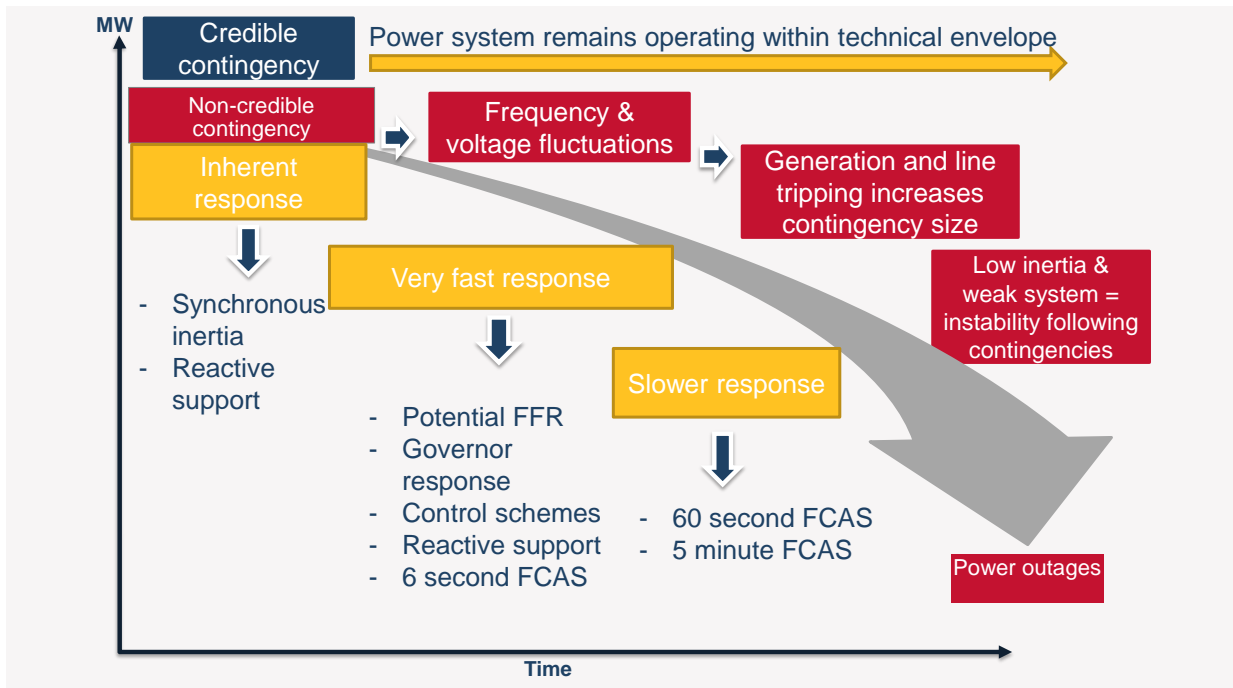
MW

Credible contingency

Power system remains operating within technical envelope

Non-credible contingency

Frequency & voltage fluctuations

Generation and line tripping increases contingency size

Inherent response

- Synchronous inertia
- Reactive support

Very fast response

- Potential FFR
- Governor response
- Control schemes
- Reactive support
- 6 second FCAS

Low inertia & weak system = instability following contingencies

Slower response

- 60 second FCAS
- 5 minute FCAS

Power outages

Time